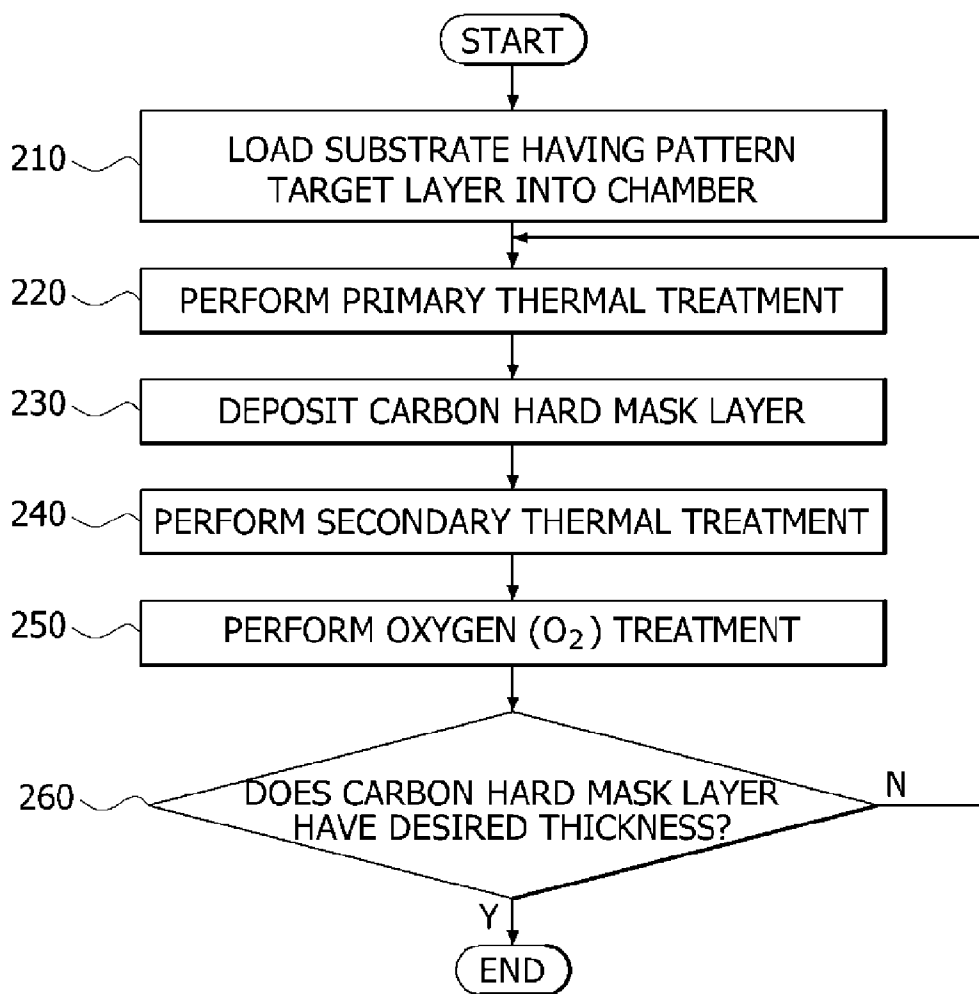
START

210 LOAD SUBSTRATE HAVING PATTERN TARGET LAYER INTO CHAMBER

220 PERFORM PRIMARY THERMAL TREATMENT

230 DEPOSIT CARBON HARD MASK LAYER

240 PERFORM SECONDARY THERMAL TREATMENT

250 PERFORM OXYGEN ($O_2$) TREATMENT

260 DOES CARBON HARD MASK LAYER HAVE DESIRED THICKNESS?

N

Y

END